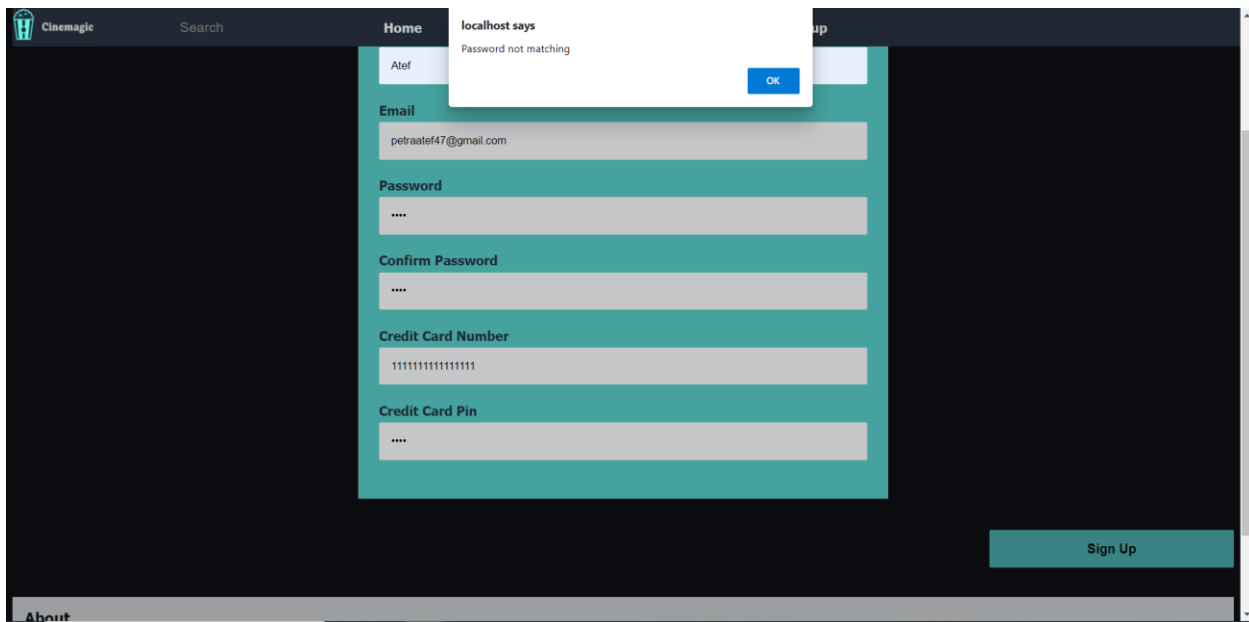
Cinemagic
Search
Home
localhost says
Password not matching
OK
up
Atef
Email
petraatef47@gmail.com
Password
••••
Confirm Password
••••
Credit Card Number
1111111111111111
Credit Card Pin
••••
Sign Up
About